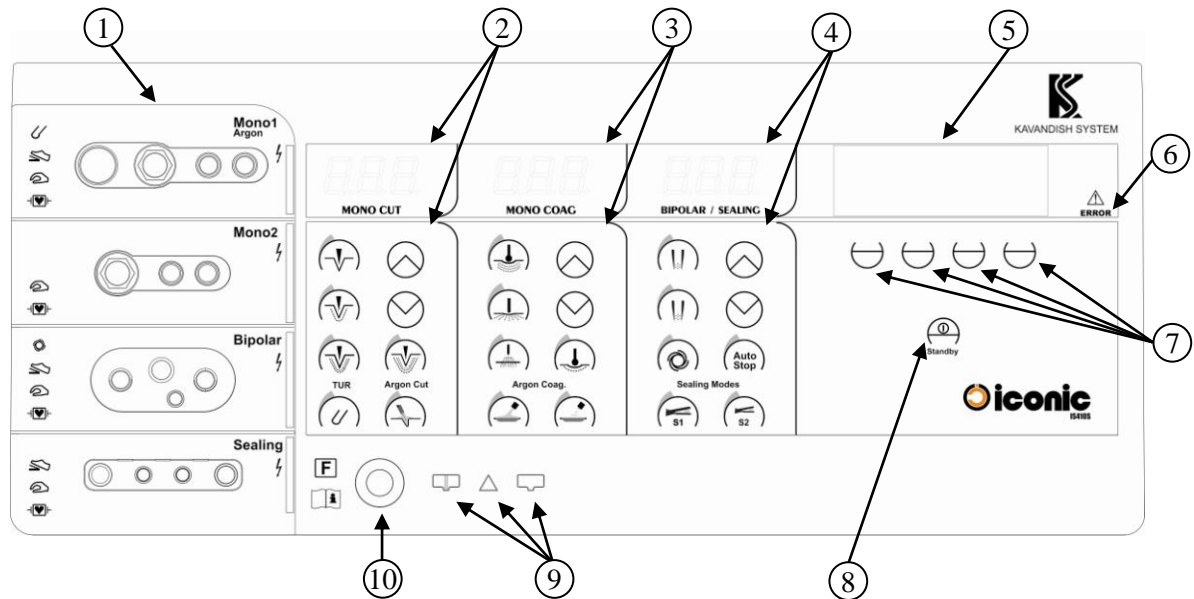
1
2
3
4
5
6
7
8
9
10

KAVANDISH SYSTEM

Mono1
Argon

Mono2

Bipolar

Sealing

MONO CUT

MONO COAG

BIPOLAR / SEALING

ERROR

TUR

Argon Cut

Argon Coag.

Auto Stop

Sealing Modes

S1

S2

Standby

iconic
IS410S

F